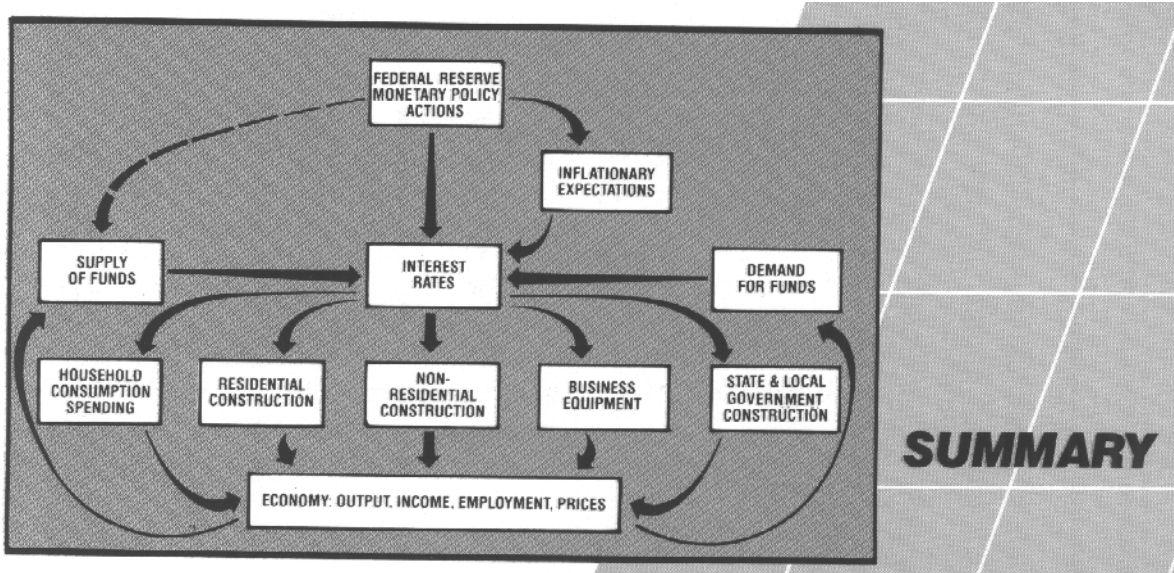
FEDERAL RESERVE MONETARY POLICY ACTIONS

INFLATIONARY EXPECTATIONS

SUPPLY OF FUNDS

INTEREST RATES

DEMAND FOR FUNDS

HOUSEHOLD CONSUMPTION SPENDING

RESIDENTIAL CONSTRUCTION

NON-RESIDENTIAL CONSTRUCTION

BUSINESS EQUIPMENT

STATE & LOCAL GOVERNMENT CONSTRUCTION

ECONOMY: OUTPUT, INCOME, EMPLOYMENT, PRICES

SUMMARY